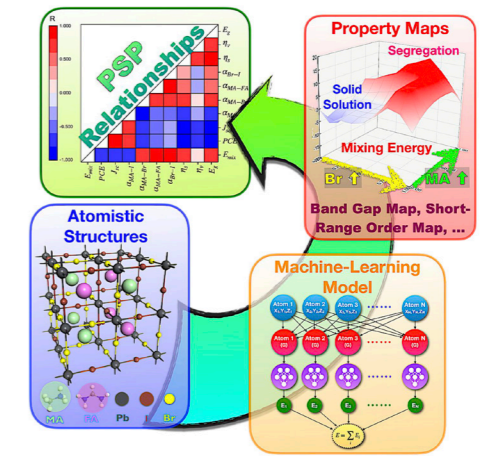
R
1.000
0.500
0.000
-0.500
-1.000

PSP Relationships

$E_g$
$\beta_I$
$\beta_S$
$\alpha_{Br-I}$
$\alpha_{MA-FA}$
$\alpha_{MA-Br}$
$\alpha_{MA-I}$
$J_{sc}$
$PCE$
$E_{mix}$

$E_{mix}$
$PCE$
$J_{sc}$
$\alpha_{MA-I}$
$\alpha_{MA-Br}$
$\alpha_{MA-FA}$
$\alpha_{Br-I}$
$\beta_S$
$\beta_I$
$E_g$

Property Maps
Segregation
Solid Solution
Mixing Energy
Br
MA
Band Gap Map, Short-Range Order Map, ...

Atomistic Structures
MA
FA
Pb
I
Br

Machine-Learning Model
Atom 1 $x_1y_1z_1$
Atom 2 $x_2y_2z_2$
Atom 3 $x_3y_3z_3$
Atom N $x_Ny_Nz_N$
Atom 1 (G)
Atom 2 (G)
Atom 3 (G)
Atom N (G)
$E_1$
$E_2$
$E_3$
$E_N$
$E = \sum E_i$